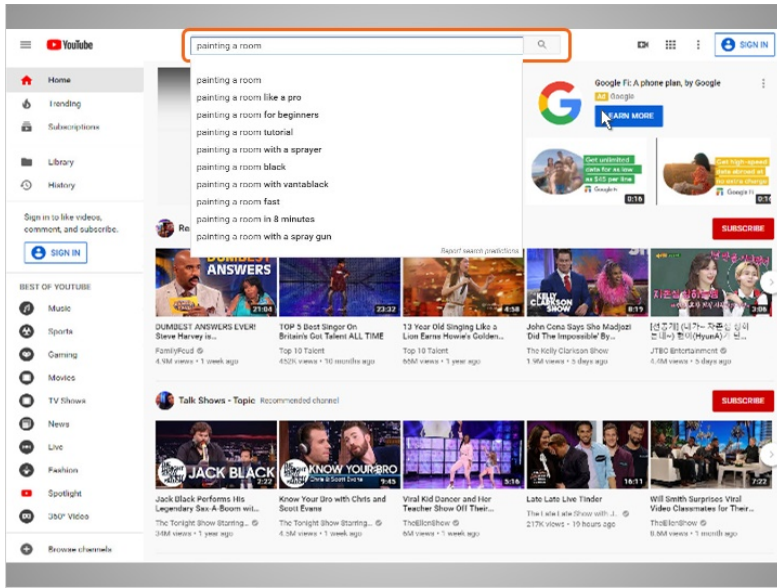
YouTube

painting a room

SIGN IN

Home
Trending
Subscriptions
Library
History

Sign in to like videos, comment, and subscribe.

SIGN IN

BEST OF YOUTUBE
Music
Sports
Gaming
Movies
TV Shows
News
Live
Fashion
Spotlight
360° Video
Browse channels

painting a room
painting a room like a pro
painting a room for beginners
painting a room tutorial
painting a room with a sprayer
painting a room black
painting a room with vantablack
painting a room fast
painting a room in 8 minutes
painting a room with a spray gun

Report search predictions

Google Fi: A phone plan, by Google
Ad Google
LEARN MORE

Get unlimited data for as low as $45 per line
Google Fi
0:16

Get high-speed data abroad at no extra charge
Google Fi
0:16

Re
SUBSCRIBE

DUMBEST ANSWERS
21:04
DUMBEST ANSWERS EVER! Steve Harvey is...
FamilyFeud
1 year ago

23:32
TOP 5 Best Singer On Britain's Got Talent ALL TIME
Top 10 Talent
452K views • 10 months ago

4:58
13 Year Old Singing Like a Lion Earns Howie's Golden...
66M views • 1 year ago

KELLY CLARKSON SHOW
8:19
John Cena Says She Madjozi 'Did The Impossible' By...
The Kelly Clarkson Show
1.9M views • 5 days ago

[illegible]
JTBC Entertainment
4.6M views • 1 year ago

Talk Shows - Topic Recommended channel
SUBSCRIBE

JACK BLACK
2:22
Jack Black Performs His Legendary Sax-A-Boom wi...
The Tonight Show Starring...
34M views • 1 year ago

KNOW YOUR BRO
9:45
Know Your Bro with Chris and Scott Evans
The Tonight Show Starring...
4.5M views • 1 week ago

5:16
Viral Kid Dancer and Her Teacher Show Off Their...
TheEllenShow
8M views • 1 week ago

16:11
Late Late Live Tinder
The Late Late Show with J...
217K views • 10 hours ago

2:22
Will Smith Surprises Viral Video Classmates for Their...
TheEllenShow
9.8M views • 1 month ago